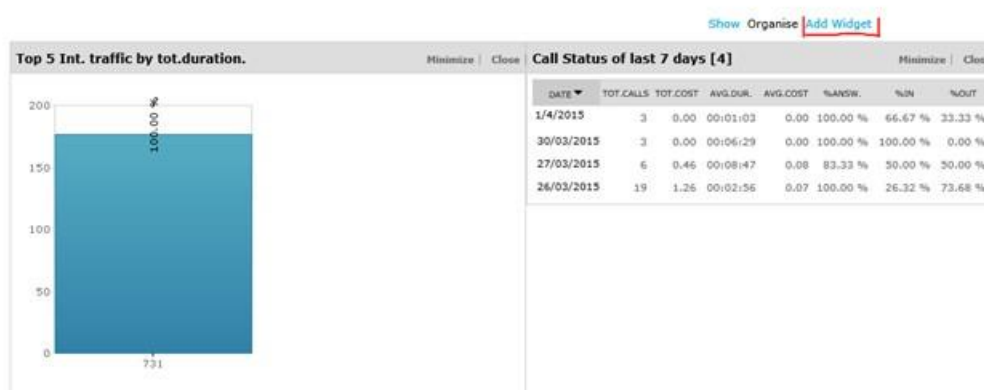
Show Organise Add Widget

Top 5 Int. traffic by tot.duration.

Minimize | Close

200
150
100
50
0

100.00 %

731

Call Status of last 7 days [4]

Minimize | Clos

| DATE ▼ | TOT.CALLS | TOT.COST | AVG.DUR. | AVG.COST | %ANSW. | %IN | %OUT |
|---|---|---|---|---|---|---|---|
| 1/4/2015 | 3 | 0.00 | 00:01:03 | 0.00 | 100.00 % | 66.67 % | 33.33 % |
| 30/03/2015 | 3 | 0.00 | 00:06:29 | 0.00 | 100.00 % | 100.00 % | 0.00 % |
| 27/03/2015 | 6 | 0.46 | 00:08:47 | 0.08 | 83.33 % | 50.00 % | 50.00 % |
| 26/03/2015 | 19 | 1.26 | 00:02:56 | 0.07 | 100.00 % | 26.32 % | 73.68 % |